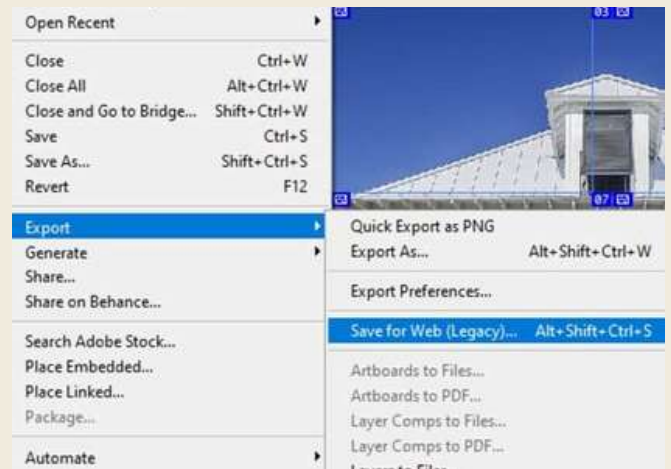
Open Recent

Close Ctrl+W
Close All Alt+Ctrl+W
Close and Go to Bridge... Shift+Ctrl+W
Save Ctrl+S
Save As... Shift+Ctrl+S
Revert F12

Export
Generate
Share...
Share on Behance...

Search Adobe Stock...
Place Embedded...
Place Linked...
Package...

Automate

03
07

Quick Export as PNG
Export As... Alt+Shift+Ctrl+W

Export Preferences...

Save for Web (Legacy)... Alt+Shift+Ctrl+S

Artboards to Files...
Artboards to PDF...
Layer Comps to Files...
Layer Comps to PDF...
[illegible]